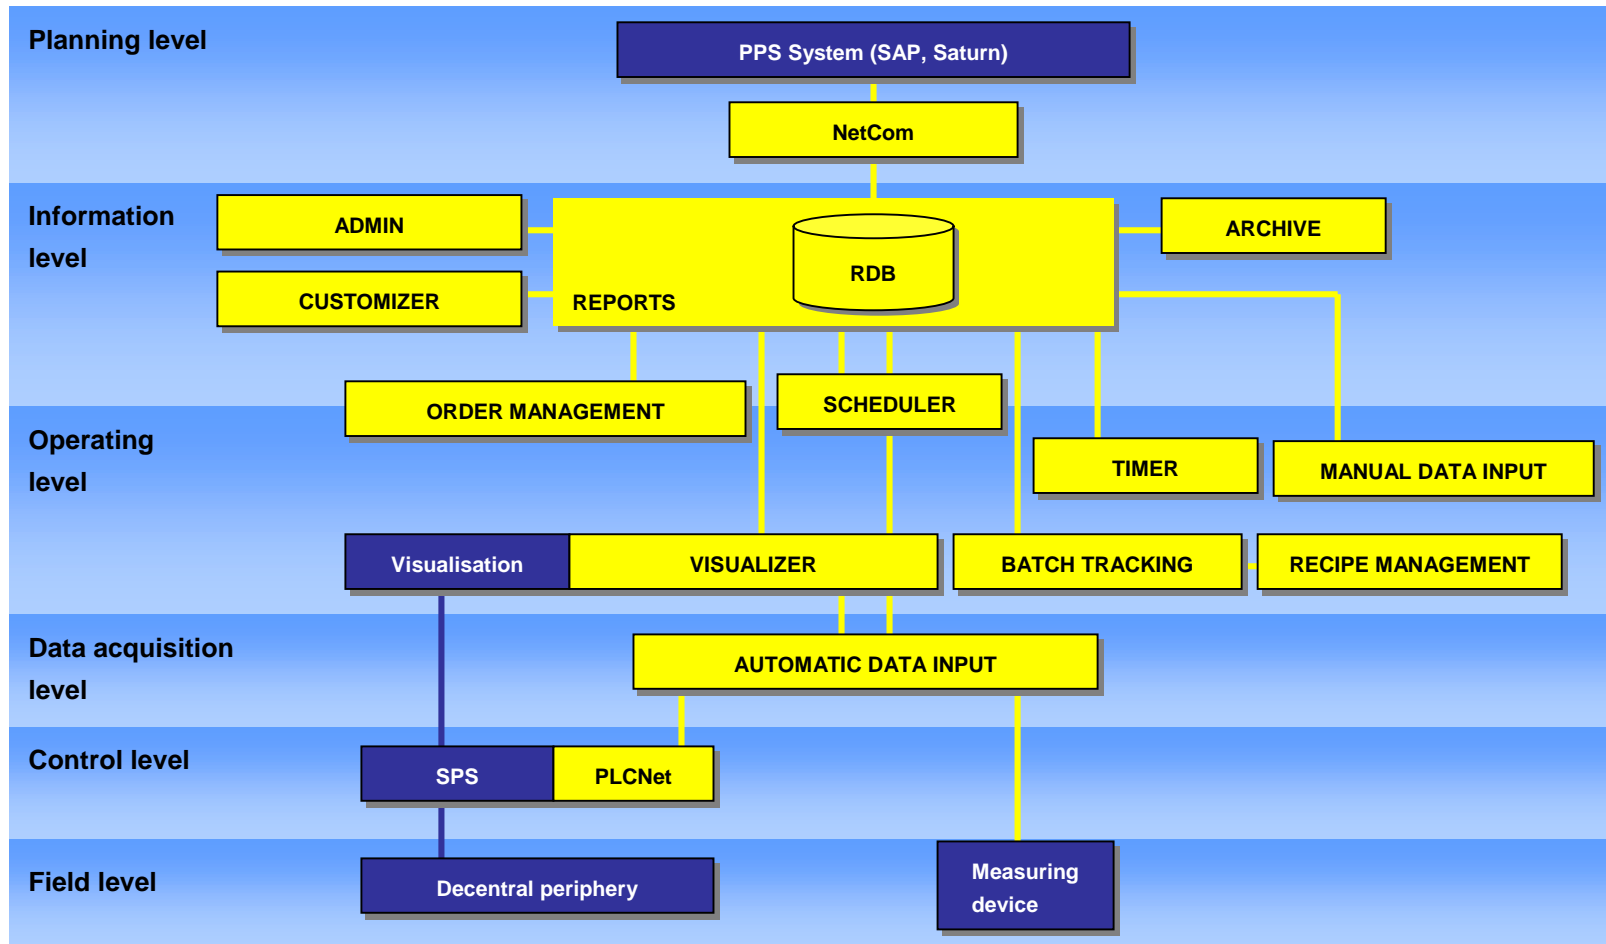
Planning level

PPS System (SAP, Saturn)

NetCom

Information level

ADMIN

CUSTOMIZER

RDB

REPORTS

ARCHIVE

ORDER MANAGEMENT

SCHEDULER

Operating level

TIMER

MANUAL DATA INPUT

Visualisation

VISUALIZER

BATCH TRACKING

RECIPE MANAGEMENT

Data acquisition level

AUTOMATIC DATA INPUT

Control level

SPS

PLCNet

Field level

Decentral periphery

Measuring device